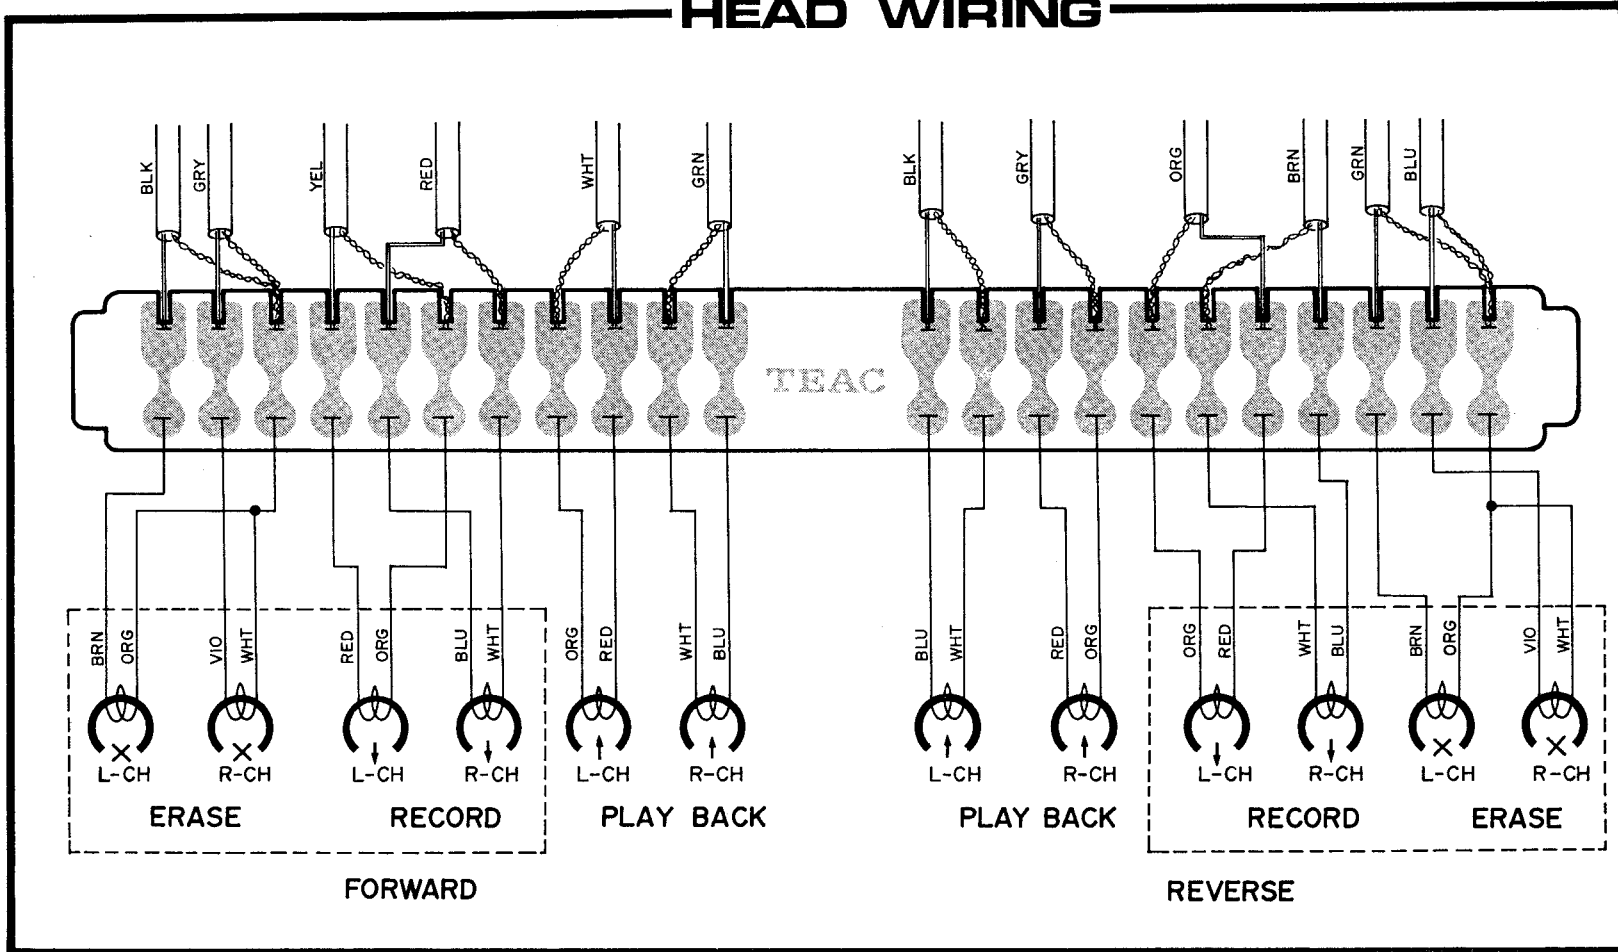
HEAD WIRING

BLK GRY YEL RED WHT GRN BLK GRY ORG BRN GRN BLU

TEAC

BRN ORG VIO WHT RED ORG BLU WHT ORG RED WHT BLU BLU WHT RED ORG ORG RED WHT BLU BRN ORG VIO WHT

L-CH R-CH L-CH R-CH L-CH R-CH L-CH R-CH L-CH R-CH L-CH R-CH

ERASE RECORD PLAY BACK PLAY BACK RECORD ERASE

FORWARD REVERSE